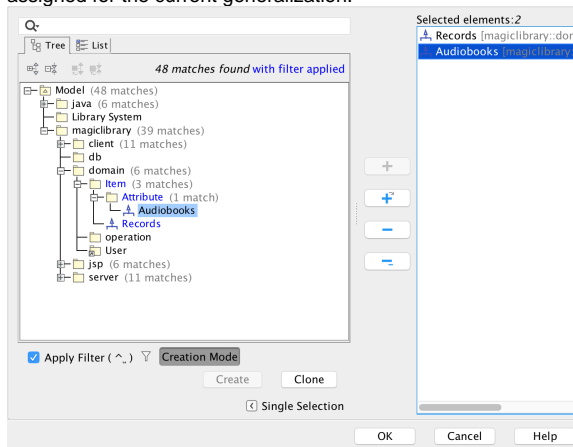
assigned for the current generalization.

Tree List

48 matches found with filter applied

Model (48 matches)
java (6 matches)
Library System
magiclibrary (39 matches)
client (11 matches)
db
domain (6 matches)
Item (3 matches)
Attribute (1 match)
Audiobooks
Records
operation
User
jsp (6 matches)
server (11 matches)

Apply Filter ( ^_ ) Creation Mode

Create Clone

Single Selection

Selected elements:2
Records [magiclibrary::dor
Audiobooks [magiclibrary

OK Cancel Help